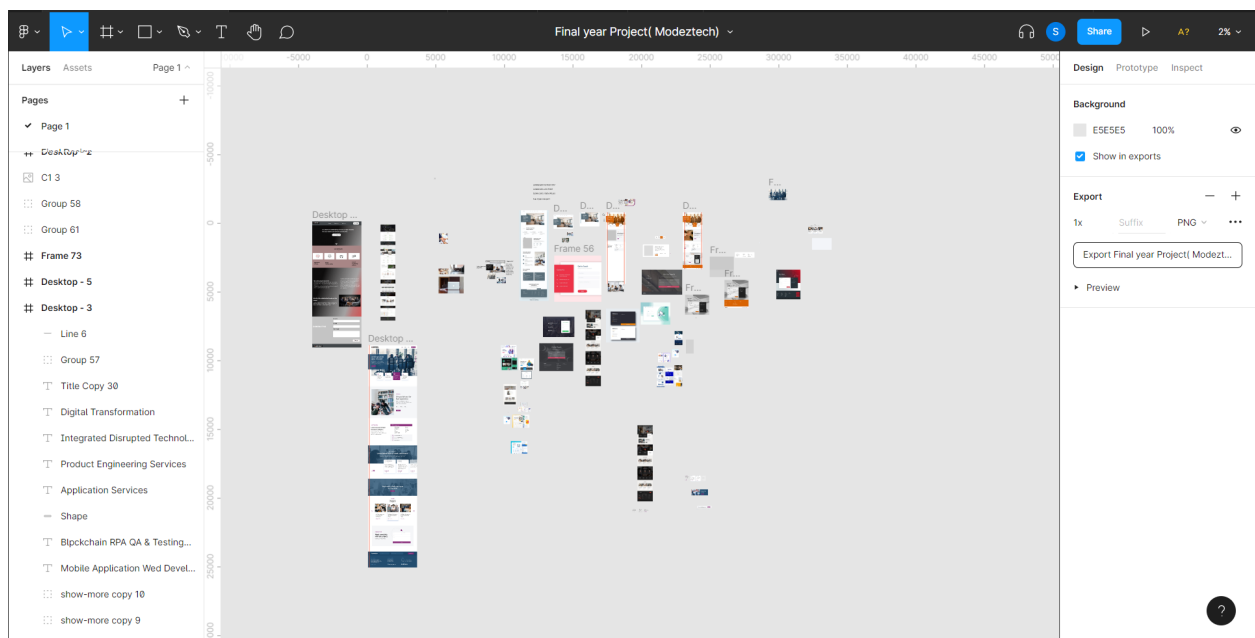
Final year Project( Modeztech)

S Share A? 2%

Layers Assets Page 1

Pages

Page 1

Desktop - 2

C1 3

Group 58

Group 61

Frame 73

Desktop - 5

Desktop - 3

Line 6

Group 57

Title Copy 30

Digital Transformation

Integrated Disrupted Technol...

Product Engineering Services

Application Services

Shape

Blpckchain RPA QA & Testing...

Mobile Application Wed Devel...

show-more copy 10

show-more copy 9

-10000 -5000 0 5000 10000 15000 20000 25000 30000 35000 40000 45000 5000

-10000 -5000 0 5000 10000 15000 20000 25000

Desktop ...

Desktop ...

Frame 56

D...

D...

D...

F...

Fr...

Fr...

Fr...

Design Prototype Inspect

Background

E5E5E5 100%

Show in exports

Export

1x Suffix PNG

Export Final year Project( Modezt...

Preview

?